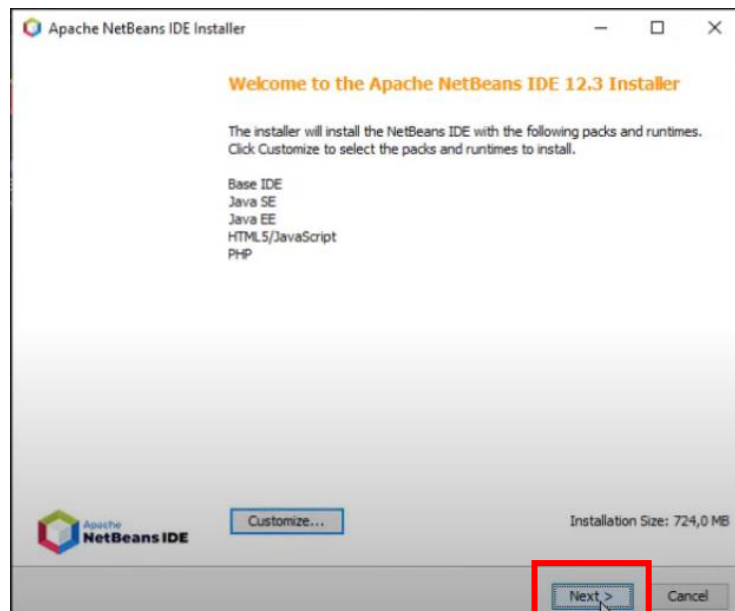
Apache NetBeans IDE Installer

Welcome to the Apache NetBeans IDE 12.3 Installer

The installer will install the NetBeans IDE with the following packs and runtimes. Click Customize to select the packs and runtimes to install.

Base IDE
Java SE
Java EE
HTML5/JavaScript
PHP

Apache NetBeans IDE

Customize...

Installation Size: 724,0 MB

Next >

Cancel